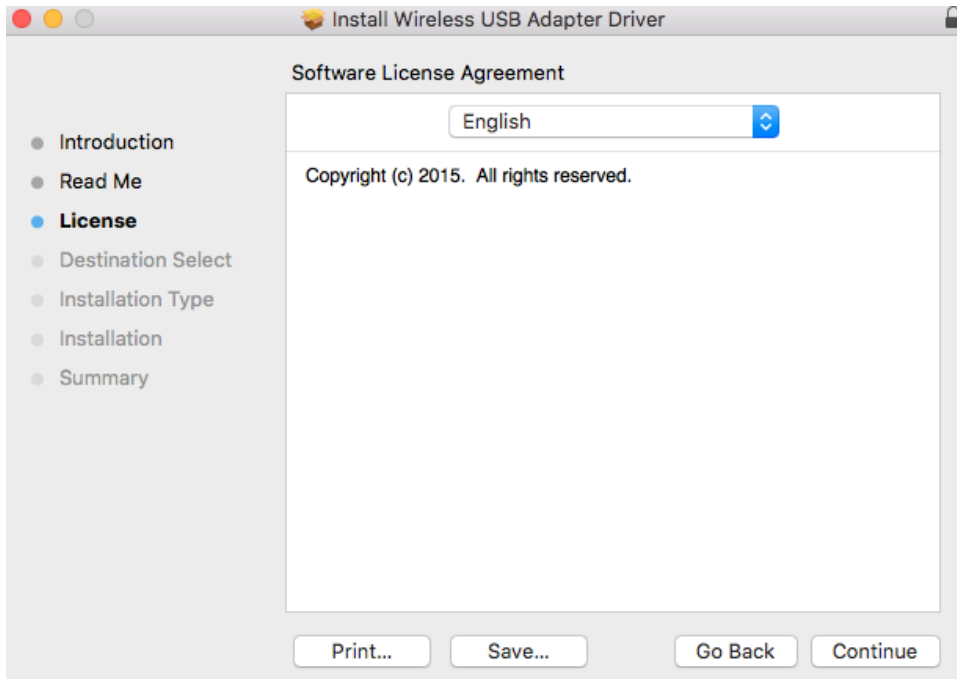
Install Wireless USB Adapter Driver

Software License Agreement

English

Copyright (c) 2015. All rights reserved.

Introduction
Read Me
License
Destination Select
Installation Type
Installation
Summary

Print...
Save...
Go Back
Continue